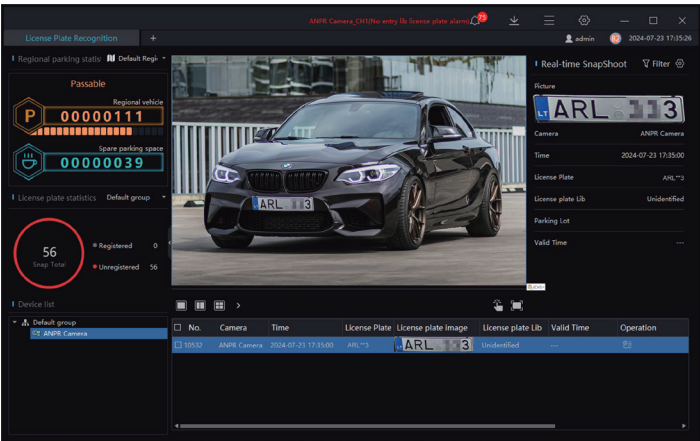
ANPR Camera_CH1(No entry lib license plate alarm) 73

License Plate Recognition +

admin 2024-07-23 17:35:26

Regional parking statis Default Regi

Passable

Regional vehicle
00000111

Spare parking space
00000039

License plate statistics Default group

56
Snap Total

Registered 0
Unregistered 56

Device list

Default group
ANPR Camera

ARL 3

Real-time SnapShoot Filter

Picture

ARL 3

Camera ANPR Camera
Time 2024-07-23 17:35:00
License Plate ARL**3
License plate Lib Unidentified
Parking Lot
Valid Time ---

| No. | Camera | Time | License Plate | License plate image | License plate Lib | Valid Time | Operation |
|---|---|---|---|---|---|---|---|
| 10532 | ANPR Camera | 2024-07-23 17:35:00 | ARL**3 | ARL 3 | Unidentified | --- | |